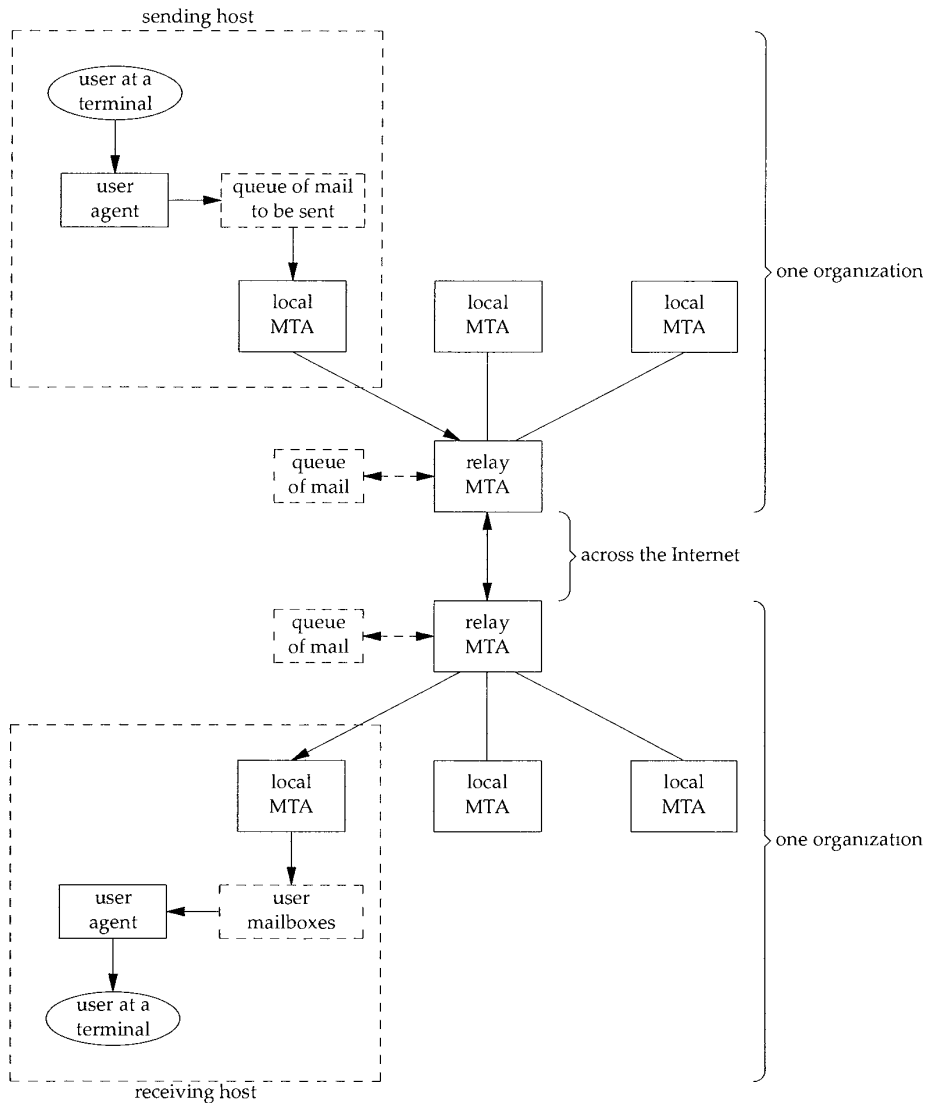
sending host

user at a terminal

user agent

queue of mail to be sent

local MTA

local MTA

local MTA

one organization

queue of mail

relay MTA

across the Internet

queue of mail

relay MTA

local MTA

local MTA

local MTA

one organization

user agent

user mailboxes

user at a terminal

receiving host